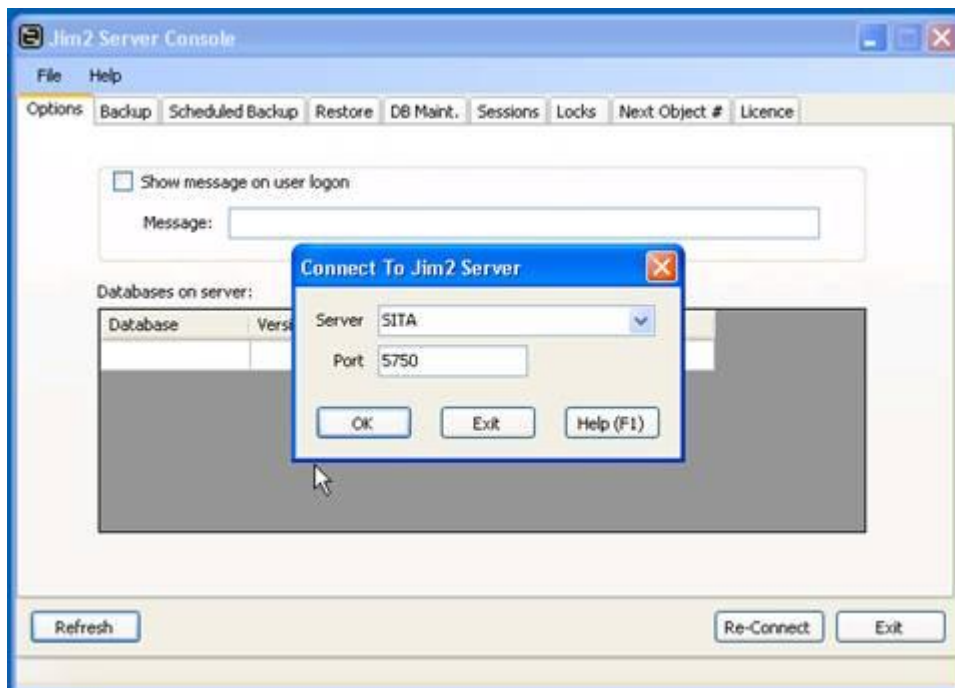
Jim2 Server Console

File Help

Options Backup Scheduled Backup Restore DB Maint. Sessions Locks Next Object # Licence

Show message on user logon

Message:

Databases on server:

| Database | Versi |
|---|---|
| | |

Connect To Jim2 Server

Server SITA

Port 5750

OK Exit Help (F1)

Refresh

Re-Connect Exit